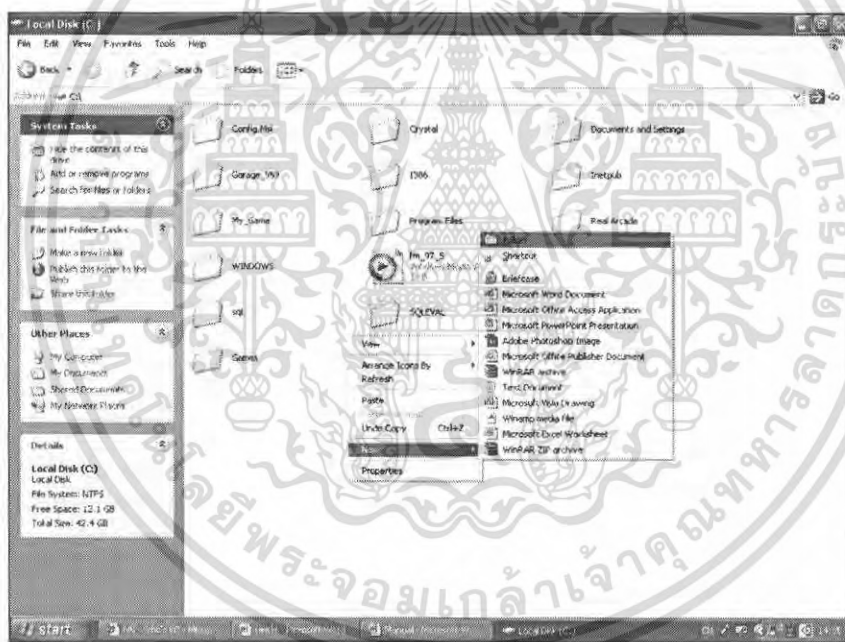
Local Disk (C:)
File Edit View Favorites Tools Help
Back Search Folders
Address C:\
Go

System Tasks
Hide the contents of this drive
Add or remove programs
Search for files or folders

File and Folder Tasks
Make a new folder
Publish this folder to the Web
Share this folder

Other Places
My Computer
My Documents
Shared Documents
My Network Places

Details
Local Disk (C:)
Local Disk
File System: NTFS
Free Space: 12.1 GB
Total Size: 42.4 GB

Config.Msi
Crystal
Documents and Settings
Garage_969
I386
Inetpub
My_Game
Program Files
Real Arcade
WINDOWS
fm_97_5
SQLEVAL
sql
Games

View
Arrange Icons By
Refresh
Paste
Paste Shortcut
Undo Copy Ctrl+Z
New
Properties

Folder
Shortcut
Briefcase
Microsoft Word Document
Microsoft Office Access Application
Microsoft PowerPoint Presentation
Adobe Photoshop Image
Microsoft Office Publisher Document
WinRAR archive
Text Document
Microsoft Visio Drawing
Winamp media file
Microsoft Excel Worksheet
WinRAR ZIP archive

start
Local Disk (C:)
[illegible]

มหาวิทยาลัยเทคโนโลยีพระจอมเกล้าเจ้าคุณทหารลาดกระบัง